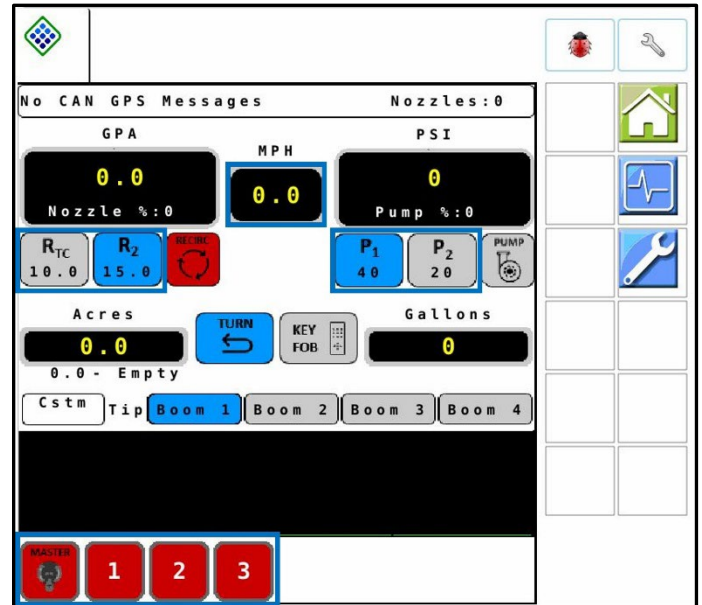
No CAN GPS Messages Nozzles:0

GPA
0.0
Nozzle %:0

MPH
0.0

PSI
0
Pump %:0

$R_{TC}$
10.0

$R_2$
15.0

RECIRC

$P_1$
40

$P_2$
20

PUMP

Acres
0.0
0.0 - Empty

TURN

KEY FOB

Gallons
0

Cstm Tip Boom 1 Boom 2 Boom 3 Boom 4

MASTER
1 2 3